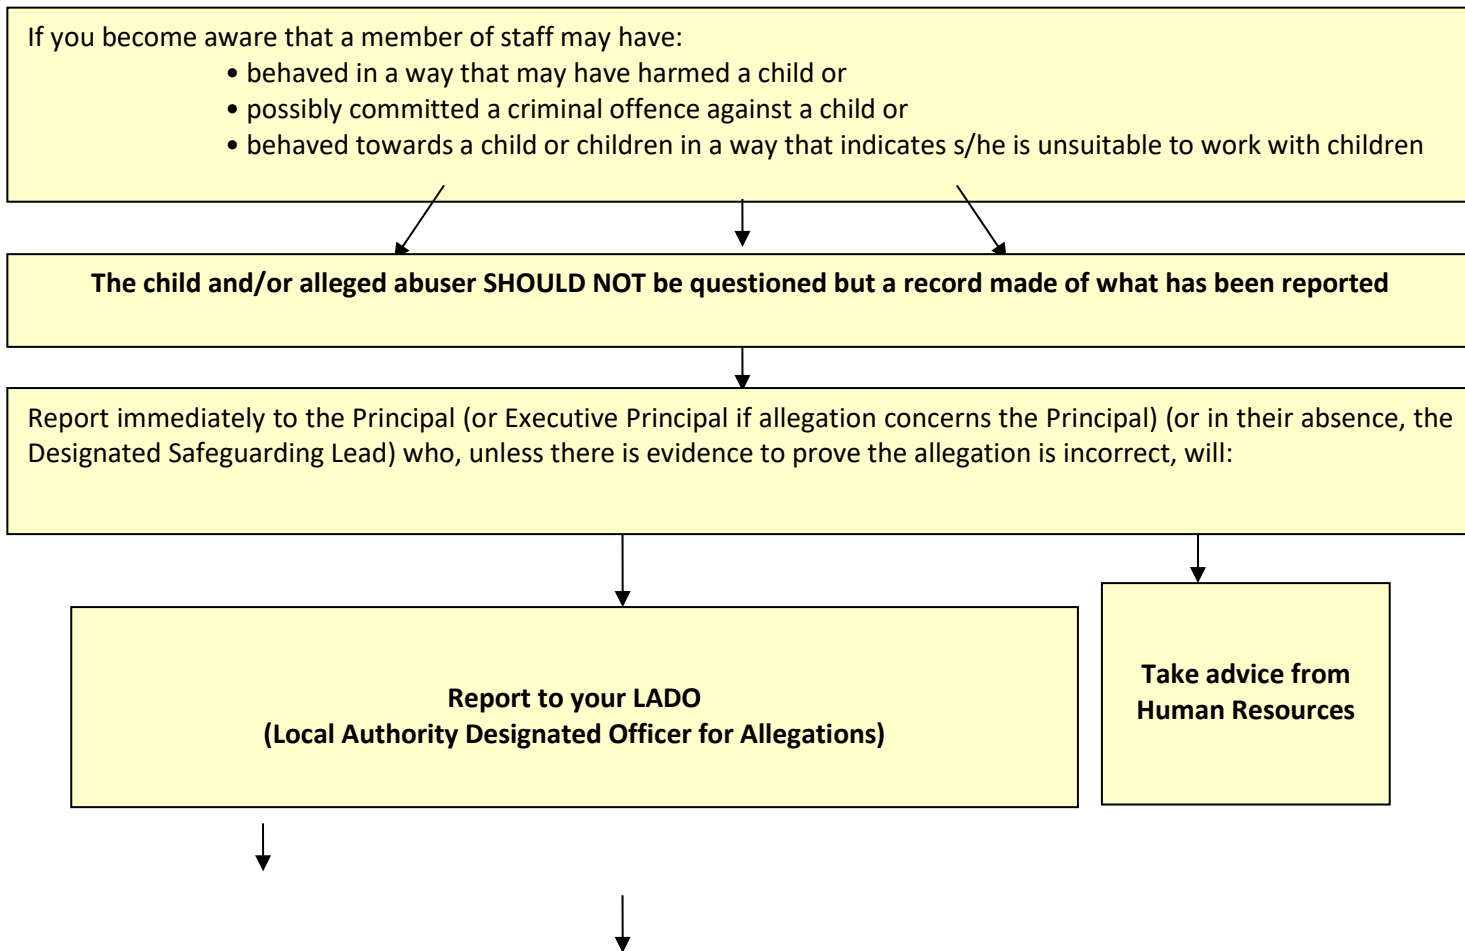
If you become aware that a member of staff may have:

• behaved in a way that may have harmed a child or
• possibly committed a criminal offence against a child or
• behaved towards a child or children in a way that indicates s/he is unsuitable to work with children

The child and/or alleged abuser SHOULD NOT be questioned but a record made of what has been reported

Report immediately to the Principal (or Executive Principal if allegation concerns the Principal) (or in their absence, the Designated Safeguarding Lead) who, unless there is evidence to prove the allegation is incorrect, will:

Report to your LADO
(Local Authority Designated Officer for Allegations)

Take advice from Human Resources